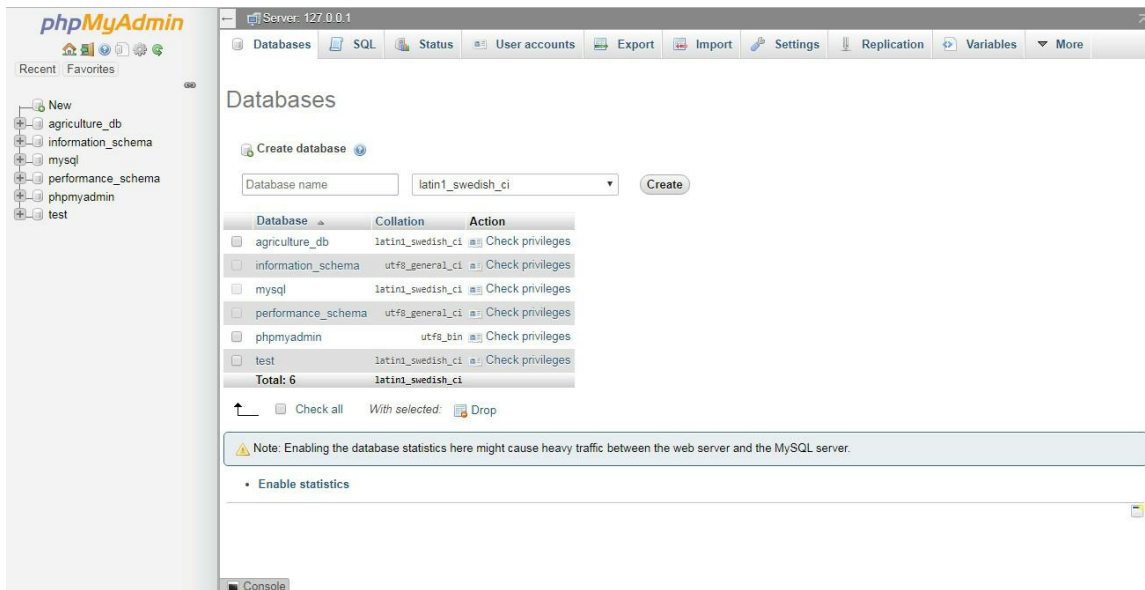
phpMyAdmin

Recent Favorites

New
agriculture_db
information_schema
mysql
performance_schema
phpmyadmin
test

Server: 127.0.0.1

Databases SQL Status User accounts Export Import Settings Replication Variables More

Databases

Create database

Database name latin1_swedish_ci Create

| Database | Collation | Action |
|---|---|---|
| agriculture_db | latin1_swedish_ci | Check privileges |
| information_schema | utf8_general_ci | Check privileges |
| mysql | latin1_swedish_ci | Check privileges |
| performance_schema | utf8_general_ci | Check privileges |
| phpmyadmin | utf8_bin | Check privileges |
| test | latin1_swedish_ci | Check privileges |
| Total: 6 | latin1_swedish_ci | |

Check all With selected: Drop

Note: Enabling the database statistics here might cause heavy traffic between the web server and the MySQL server.

• Enable statistics

Console